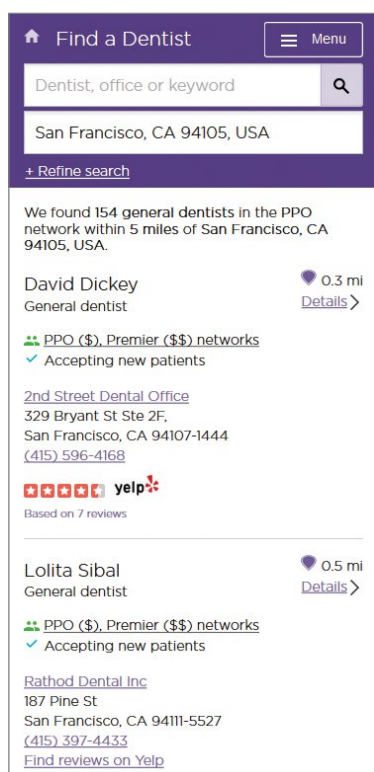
Find a Dentist

Menu

Dentist, office or keyword

San Francisco, CA 94105, USA

+ Refine search

We found 154 general dentists in the PPO network within 5 miles of San Francisco, CA 94105, USA.

David Dickey
General dentist

0.3 mi
Details

PPO ($), Premier ($$) networks
Accepting new patients

2nd Street Dental Office
329 Bryant St Ste 2F,
San Francisco, CA 94107-1444
(415) 596-4168

yelp
Based on 7 reviews

Lolita Sibal
General dentist

0.5 mi
Details

PPO ($), Premier ($$) networks
Accepting new patients

Rathod Dental Inc
187 Pine St
San Francisco, CA 94111-5527
(415) 397-4433
Find reviews on Yelp